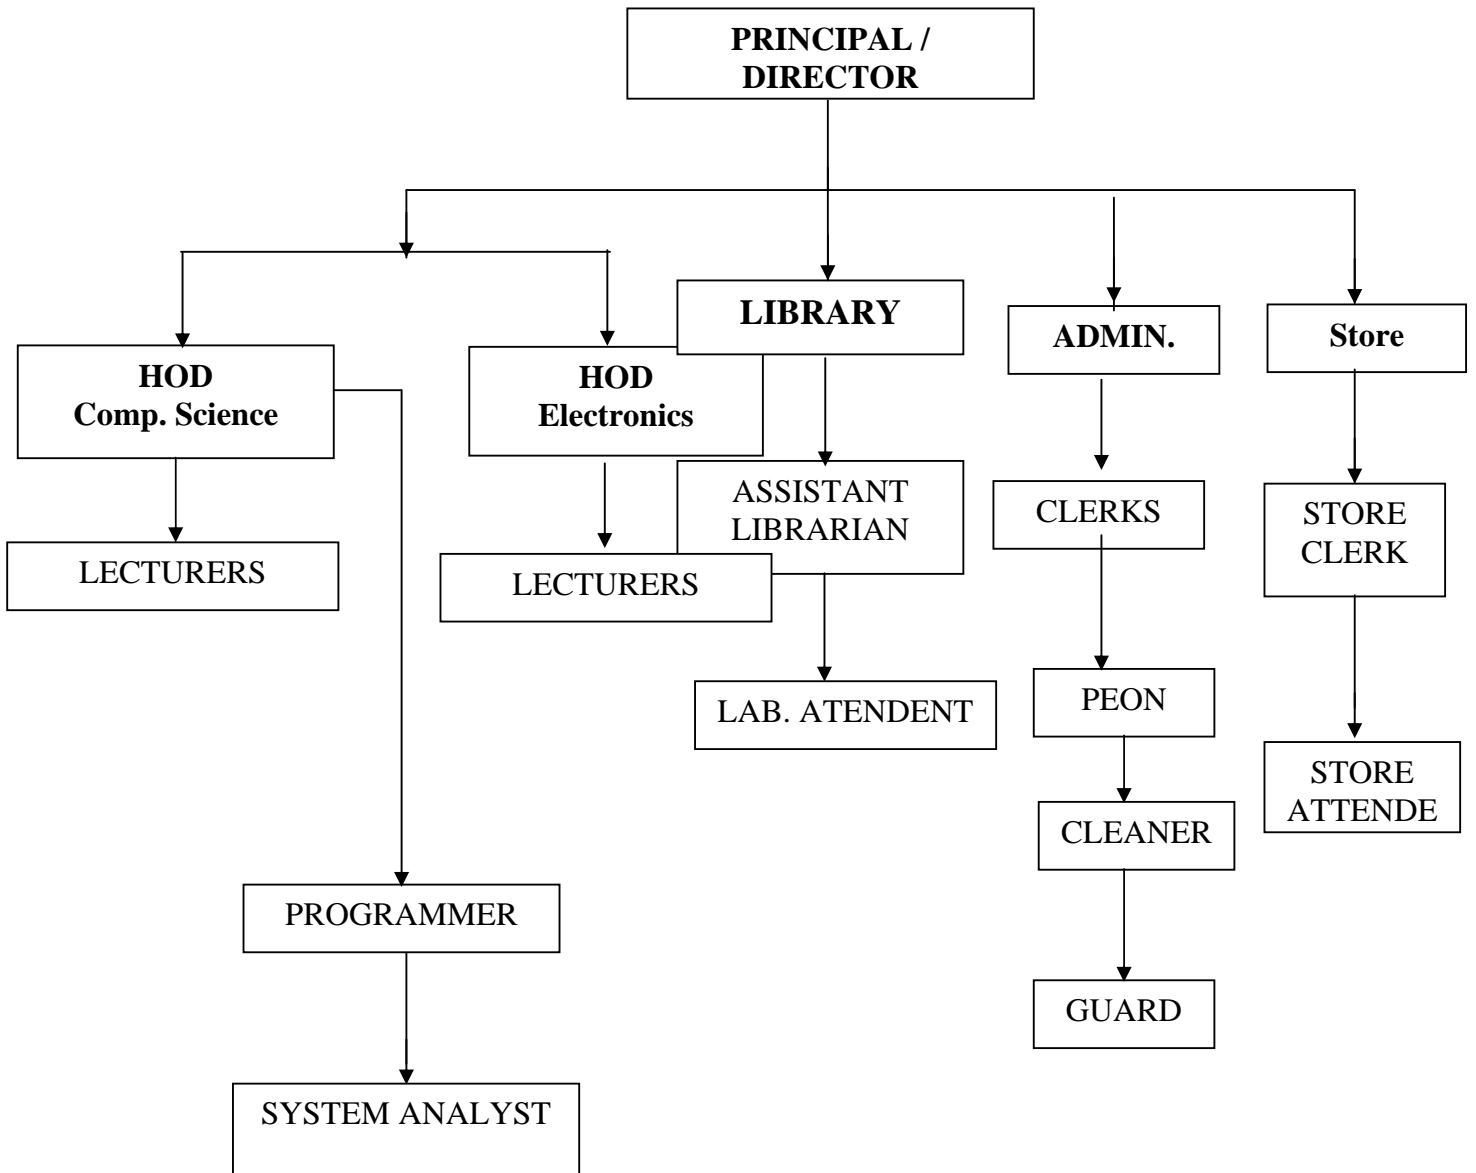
PRINCIPAL / DIRECTOR

LIBRARY

ADMIN.

Store

HOD Comp. Science

HOD Electronics

ASSISTANT LIBRARIAN

CLERKS

STORE CLERK

LECTURERS

LECTURERS

LAB. ATENDENT

PEON

STORE ATTENDE

CLEANER

PROGRAMMER

GUARD

SYSTEM ANALYST